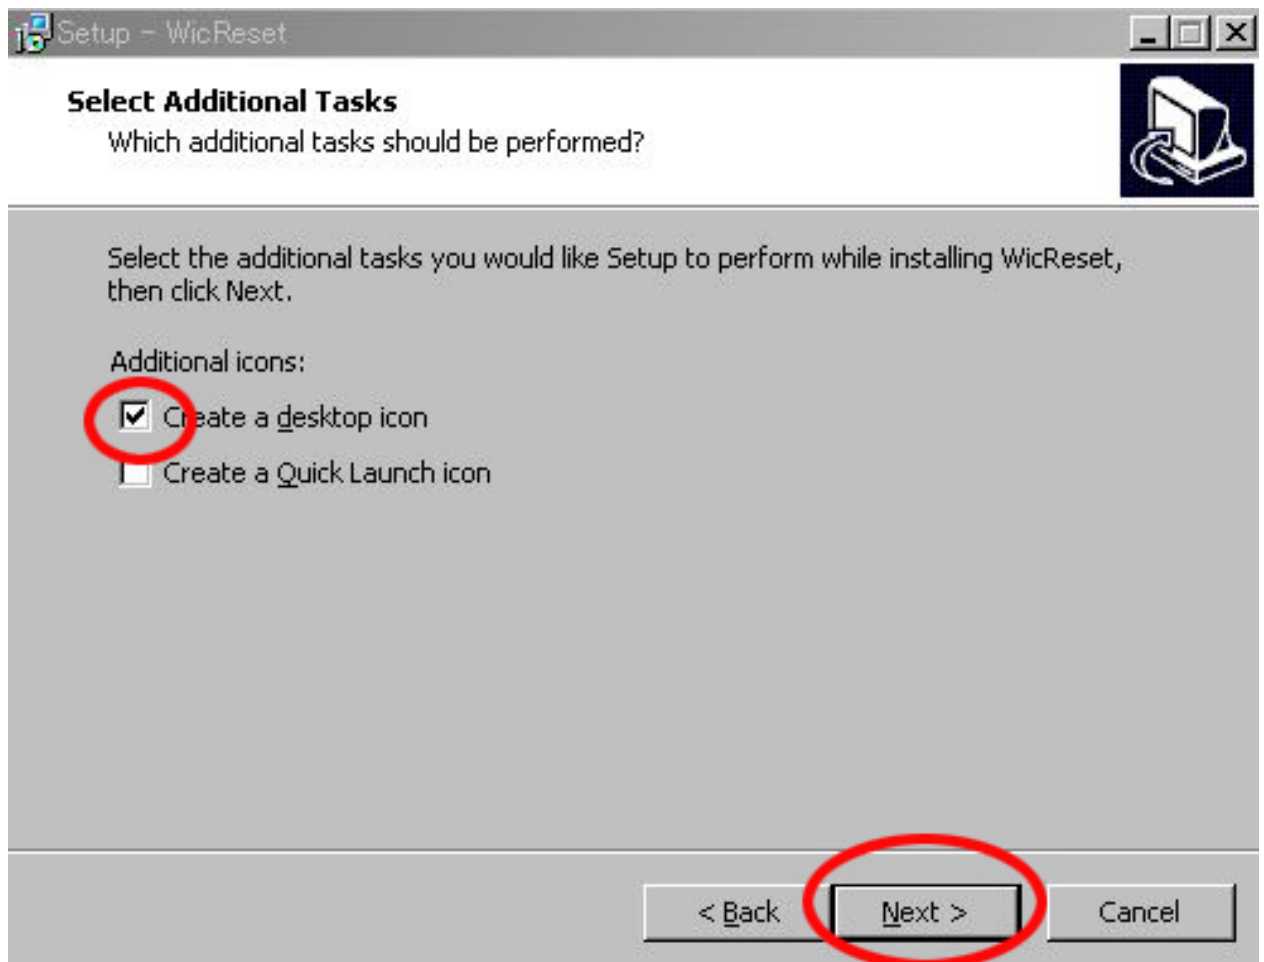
Setup - WicReset

Select Additional Tasks
Which additional tasks should be performed?

Select the additional tasks you would like Setup to perform while installing WicReset, then click Next.

Additional icons:

Create a desktop icon

Create a Quick Launch icon

< Back
Next >
Cancel